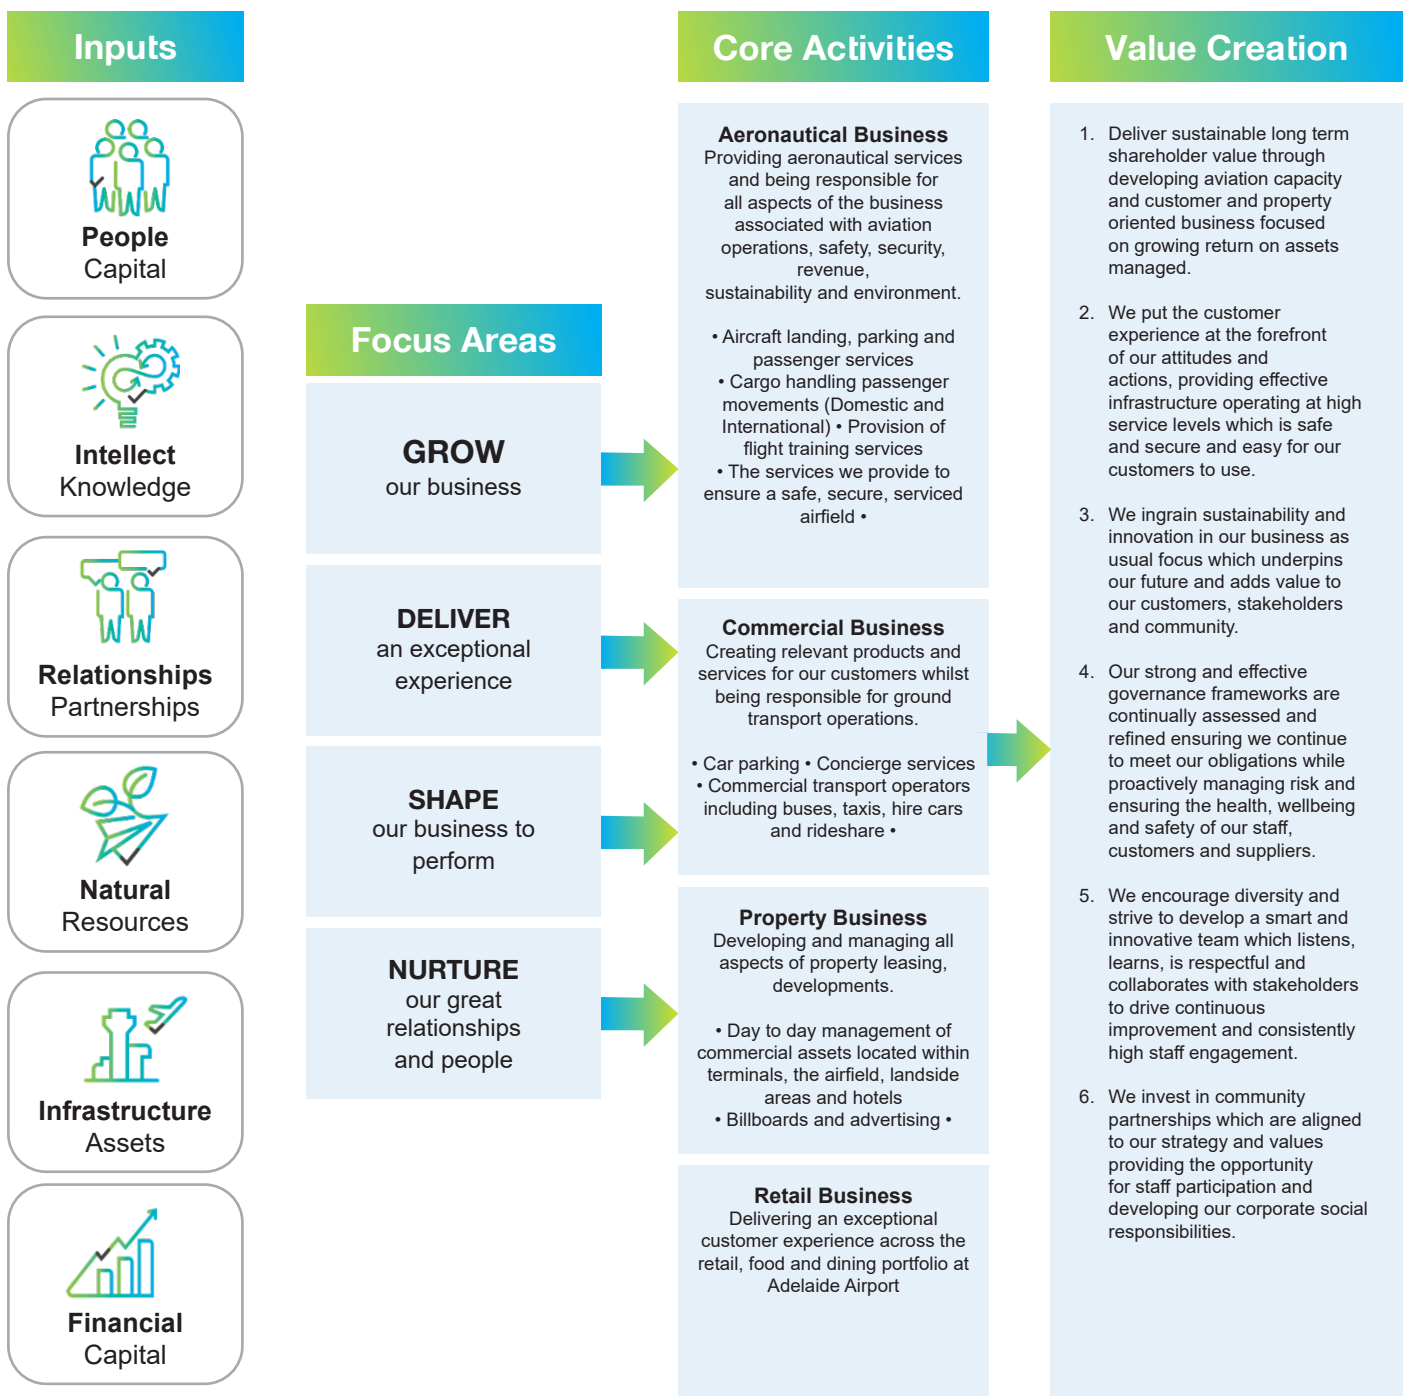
Inputs

People
Capital

Intellect
Knowledge

Relationships
Partnerships

Natural
Resources

Infrastructure
Assets

Financial
Capital

Focus Areas

GROW
our business

DELIVER
an exceptional experience

SHAPE
our business to perform

NURTURE
our great relationships and people

Core Activities

Aeronautical Business
Providing aeronautical services and being responsible for all aspects of the business associated with aviation operations, safety, security, revenue, sustainability and environment.

• Aircraft landing, parking and passenger services
• Cargo handling passenger movements (Domestic and International) • Provision of flight training services
• The services we provide to ensure a safe, secure, serviced airfield •

Commercial Business
Creating relevant products and services for our customers whilst being responsible for ground transport operations.

• Car parking • Concierge services
• Commercial transport operators including buses, taxis, hire cars and rideshare •

Property Business
Developing and managing all aspects of property leasing, developments.

• Day to day management of commercial assets located within terminals, the airfield, landside areas and hotels
• Billboards and advertising •

Retail Business
Delivering an exceptional customer experience across the retail, food and dining portfolio at Adelaide Airport

Value Creation

1. Deliver sustainable long term shareholder value through developing aviation capacity and customer and property oriented business focused on growing return on assets managed.

2. We put the customer experience at the forefront of our attitudes and actions, providing effective infrastructure operating at high service levels which is safe and secure and easy for our customers to use.

3. We ingrain sustainability and innovation in our business as usual focus which underpins our future and adds value to our customers, stakeholders and community.

4. Our strong and effective governance frameworks are continually assessed and refined ensuring we continue to meet our obligations while proactively managing risk and ensuring the health, wellbeing and safety of our staff, customers and suppliers.

5. We encourage diversity and strive to develop a smart and innovative team which listens, learns, is respectful and collaborates with stakeholders to drive continuous improvement and consistently high staff engagement.

6. We invest in community partnerships which are aligned to our strategy and values providing the opportunity for staff participation and developing our corporate social responsibilities.